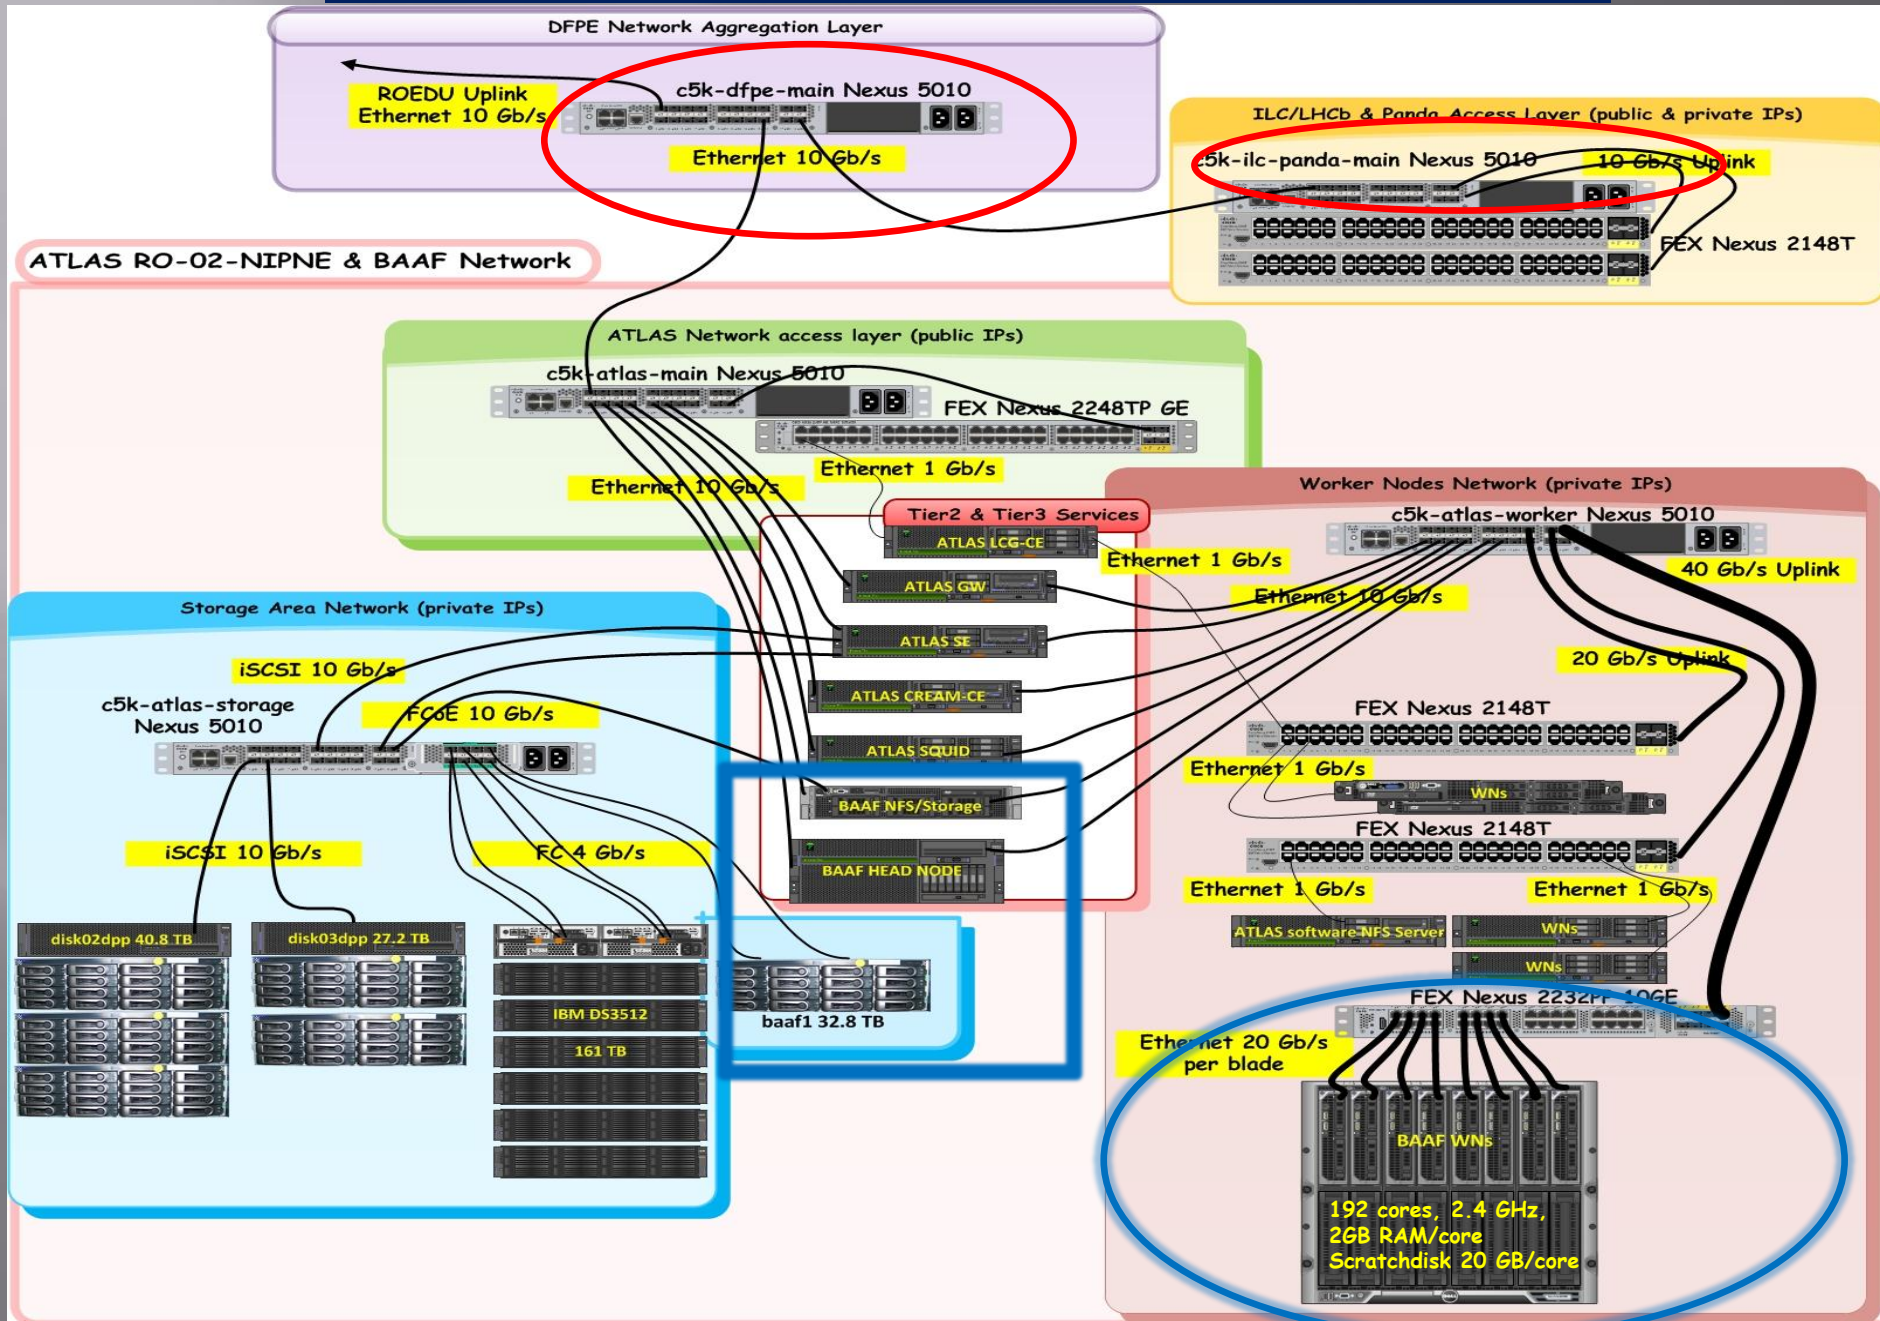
DFPE Network Aggregation Layer

ROEDU Uplink
Ethernet 10 Gb/s

c5k-dfpe-main Nexus 5010

Ethernet 10 Gb/s

ILC/LHCb & Panda Access Layer (public & private IPs)

c5k-ilc-panda-main Nexus 5010

10 Gb/s Uplink

FEX Nexus 2148T

ATLAS RO-02-NIPNE & BAAF Network

ATLAS Network access layer (public IPs)

c5k-atlas-main Nexus 5010

FEX Nexus 2248TP GE

Ethernet 1 Gb/s

Ethernet 10 Gb/s

Worker Nodes Network (private IPs)

c5k-atlas-worker Nexus 5010

Tier2 & Tier3 Services

ATLAS LCG-CE

Ethernet 1 Gb/s

40 Gb/s Uplink

ATLAS GW

Ethernet 10 Gb/s

Storage Area Network (private IPs)

ATLAS SE

iSCSI 10 Gb/s

20 Gb/s Uplink

c5k-atlas-storage
Nexus 5010

FCoE 10 Gb/s

ATLAS CREAM-CE

FEX Nexus 2148T

ATLAS SQUID

Ethernet 1 Gb/s

WNs

BAAF NFS/Storage

FEX Nexus 2148T

iSCSI 10 Gb/s

FC 4 Gb/s

BAAF HEAD NODE

Ethernet 1 Gb/s

Ethernet 1 Gb/s

disk02dpp 40.8 TB

disk03dpp 27.2 TB

ATLAS software NFS Server

WNs

WNs

FEX Nexus 2232PP 10GE

IBM DS3512

baaf1 32.8 TB

Ethernet 20 Gb/s
per blade

161 TB

BAAF WNs

192 cores, 2.4 GHz,
2GB RAM/core
Scratchdisk 20 GB/core